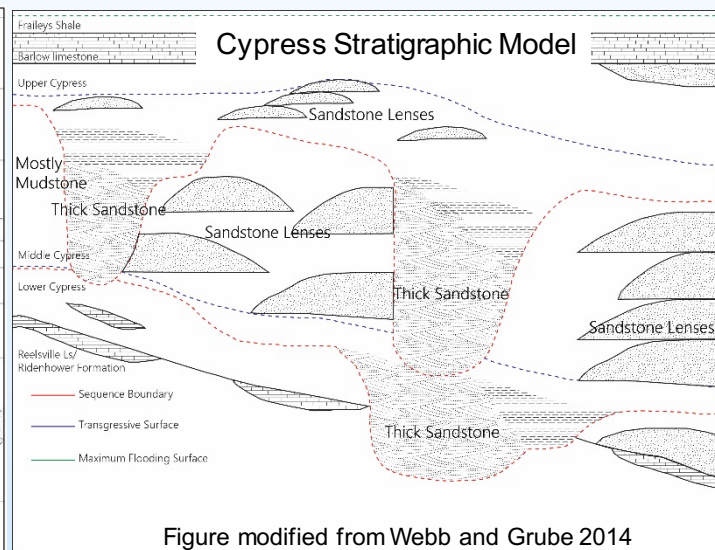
Fraileys Shale
Barlow limestone
Cypress Stratigraphic Model
Upper Cypress
Sandstone Lenses
Mostly Mudstone
Thick Sandstone
Sandstone Lenses
Middle Cypress
Lower Cypress
Thick Sandstone
Sandstone Lenses
Reelsville Ls/ Ridenhower Formation
Sequence Boundary
Transgressive Surface
Maximum Flooding Surface
Thick Sandstone
Figure modified from Webb and Grube 2014